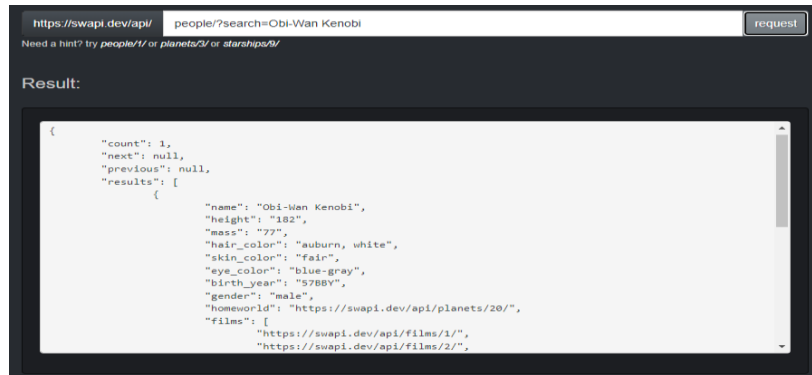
https://swapi.dev/api/ people/?search=Obi-Wan Kenobi request

Need a hint? try people/1/ or planets/3/ or starships/9/

Result:

{
"count": 1,
"next": null,
"previous": null,
"results": [
{
"name": "Obi-Wan Kenobi",
"height": "182",
"mass": "77",
"hair_color": "auburn, white",
"skin_color": "fair",
"eye_color": "blue-gray",
"birth_year": "57BBY",
"gender": "male",
"homeworld": "https://swapi.dev/api/planets/20/",
"films": [
"https://swapi.dev/api/films/1/",
"https://swapi.dev/api/films/2/",